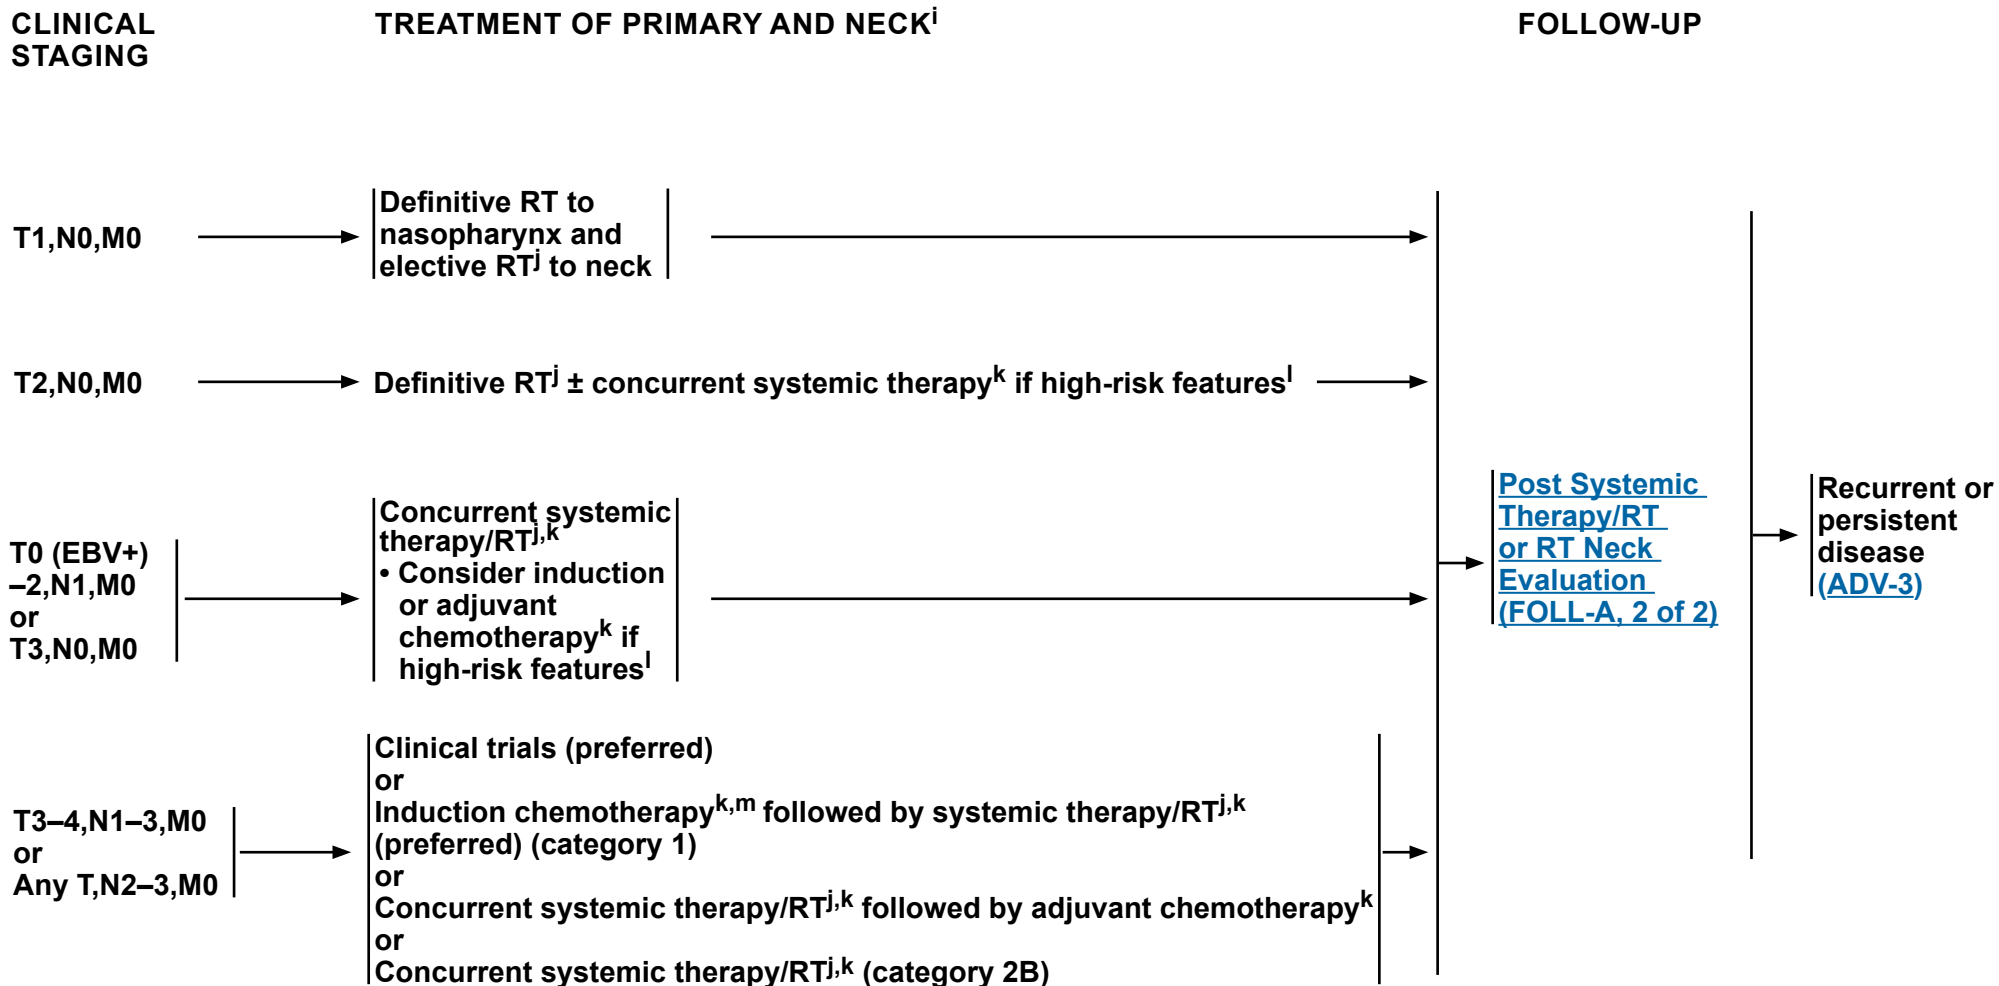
CLINICAL STAGING

TREATMENT OF PRIMARY AND NECK$^{i}$

FOLLOW-UP

T1,N0,M0

Definitive RT to nasopharynx and elective RT$^{j}$ to neck

T2,N0,M0

Definitive RT$^{j}$ ± concurrent systemic therapy$^{k}$ if high-risk features$^{l}$

T0 (EBV+) –2,N1,M0 or T3,N0,M0

Concurrent systemic therapy/RT$^{j,k}$
• Consider induction or adjuvant chemotherapy$^{k}$ if high-risk features$^{l}$

T3–4,N1–3,M0 or Any T,N2–3,M0

Clinical trials (preferred)
or
Induction chemotherapy$^{k,m}$ followed by systemic therapy/RT$^{j,k}$ (preferred) (category 1)
or
Concurrent systemic therapy/RT$^{j,k}$ followed by adjuvant chemotherapy$^{k}$
or
Concurrent systemic therapy/RT$^{j,k}$ (category 2B)

Post Systemic Therapy/RT or RT Neck Evaluation (FOLL-A, 2 of 2)

Recurrent or persistent disease (ADV-3)